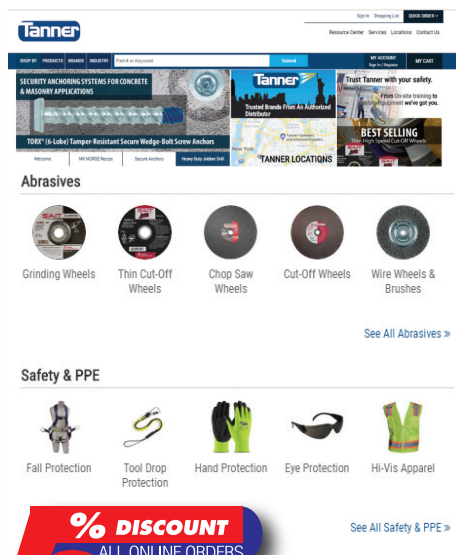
Tanner

Sign In Shopping List QUICK ORDER

Resource Center Services Locations Contact Us

SHOP BY PRODUCTS BRANDS INDUSTRY Find It or Keyword Submit MY ACCOUNT Sign In / Register MY CART

SECURITY ANCHORING SYSTEMS FOR CONCRETE & MASONRY APPLICATIONS

TORX® (6-Lobe) Tamper-Resistant Secure Wedge-Bolt Screw Anchors

Tanner

Trusted Brands From An Authorized Distributor

Trust Tanner with your safety.

From On-site training to equipment we've got you.

TANNER LOCATIONS

BEST SELLING

The High Speed Cut-Off Wheels

Welcome MK MORSE Recips Secure Anchors Heavy Duty Jobber Drill

Abrasives

Grinding Wheels

Thin Cut-Off Wheels

Chop Saw Wheels

Cut-Off Wheels

Wire Wheels & Brushes

See All Abrasives »

Safety & PPE

Fall Protection

Tool Drop Protection

Hand Protection

Eye Protection

Hi-Vis Apparel

% DISCOUNT

ALL ONLINE ORDERS

See All Safety & PPE »